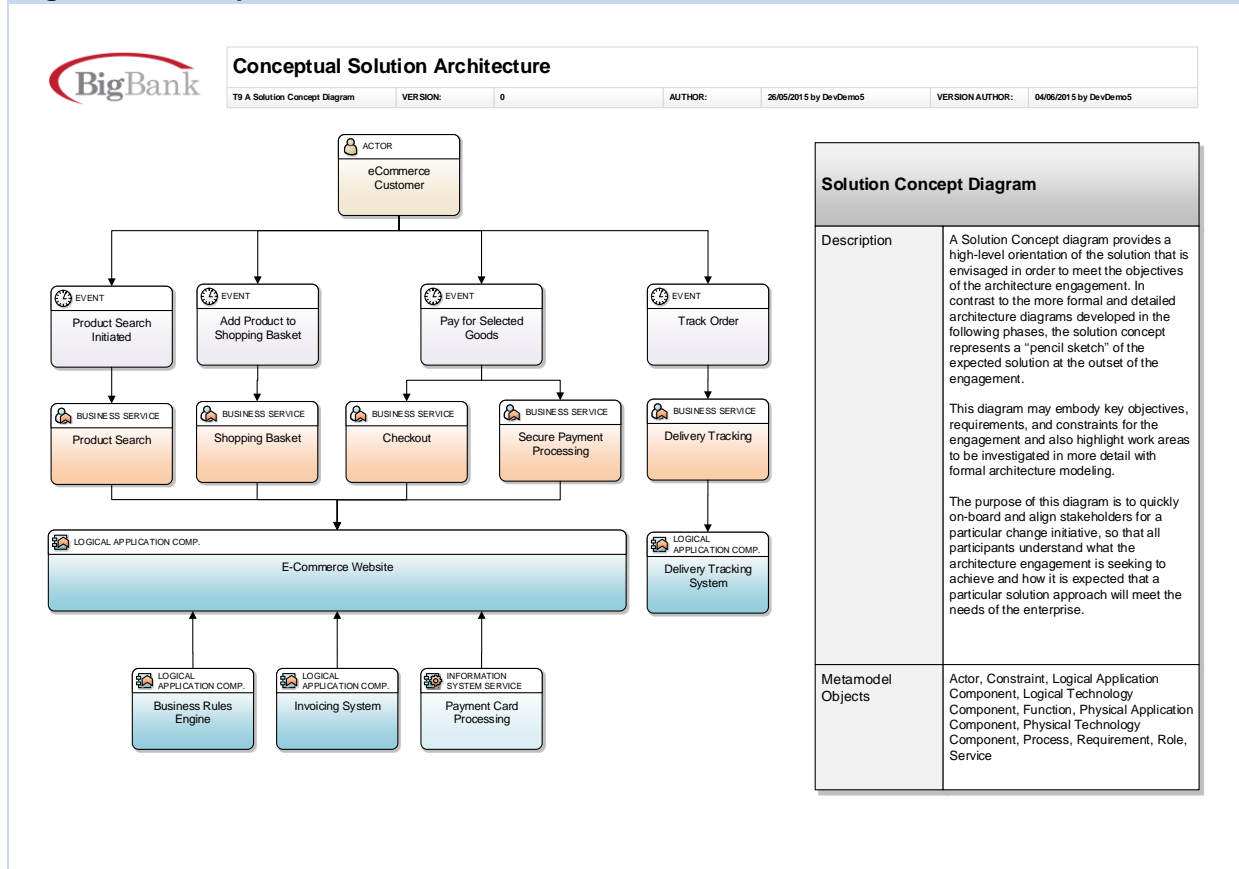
BigBank

Conceptual Solution Architecture

| T9 A Solution Concept Diagram | VERSION: | 0 | AUTHOR: | 26/05/2015 by DevDemo5 | VERSION AUTHOR: | 04/06/2015 by DevDemo5 |
|---|---|---|---|---|---|---|

ACTOR
eCommerce Customer

EVENT
Product Search Initiated

EVENT
Add Product to Shopping Basket

EVENT
Pay for Selected Goods

EVENT
Track Order

BUSINESS SERVICE
Product Search

BUSINESS SERVICE
Shopping Basket

BUSINESS SERVICE
Checkout

BUSINESS SERVICE
Secure Payment Processing

BUSINESS SERVICE
Delivery Tracking

LOGICAL APPLICATION COMP.
E-Commerce Website

LOGICAL APPLICATION COMP.
Delivery Tracking System

LOGICAL APPLICATION COMP.
Business Rules Engine

LOGICAL APPLICATION COMP.
Invoicing System

INFORMATION SYSTEM SERVICE
Payment Card Processing

| Solution Concept Diagram | |
|---|---|
| Description | A Solution Concept diagram provides a high-level orientation of the solution that is envisaged in order to meet the objectives of the architecture engagement. In contrast to the more formal and detailed architecture diagrams developed in the following phases, the solution concept represents a "pencil sketch" of the expected solution at the outset of the engagement.<br><br>This diagram may embody key objectives, requirements, and constraints for the engagement and also highlight work areas to be investigated in more detail with formal architecture modeling.<br><br>The purpose of this diagram is to quickly on-board and align stakeholders for a particular change initiative, so that all participants understand what the architecture engagement is seeking to achieve and how it is expected that a particular solution approach will meet the needs of the enterprise. |
| Metamodel Objects | Actor, Constraint, Logical Application Component, Logical Technology Component, Function, Physical Application Component, Physical Technology Component, Process, Requirement, Role, Service |